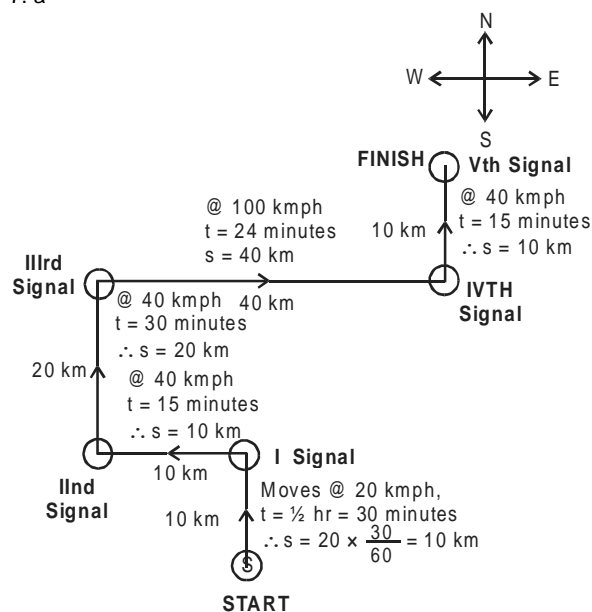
7. a

N
W
E
S

FINISH Vth Signal
@ 40 kmph
t = 15 minutes
$\therefore$ s = 10 km
10 km

@ 100 kmph
t = 24 minutes
s = 40 km

IIIrd Signal
@ 40 kmph
t = 30 minutes
$\therefore$ s = 20 km
40 km
IVTH Signal

20 km
@ 40 kmph
t = 15 minutes
$\therefore$ s = 10 km

IInd Signal
10 km
I Signal
Moves @ 20 kmph,
t = ½ hr = 30 minutes
$\therefore$ s = 20 × $\frac{30}{60}$ = 10 km
10 km
S
START